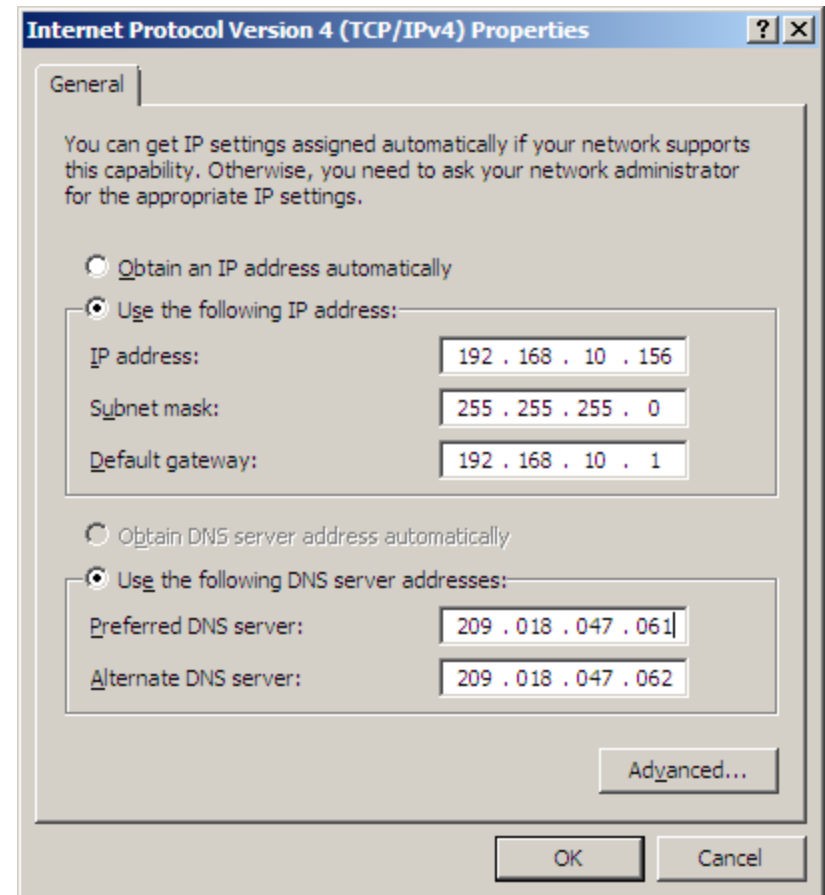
Internet Protocol Version 4 (TCP/IPv4) Properties

?

General

You can get IP settings assigned automatically if your network supports this capability. Otherwise, you need to ask your network administrator for the appropriate IP settings.

Obtain an IP address automatically

Use the following IP address:

IP address: 192 . 168 . 10 . 156

Subnet mask: 255 . 255 . 255 . 0

Default gateway: 192 . 168 . 10 . 1

Obtain DNS server address automatically

Use the following DNS server addresses:

Preferred DNS server: 209 . 018 . 047 . 061

Alternate DNS server: 209 . 018 . 047 . 062

Advanced...

OK

Cancel